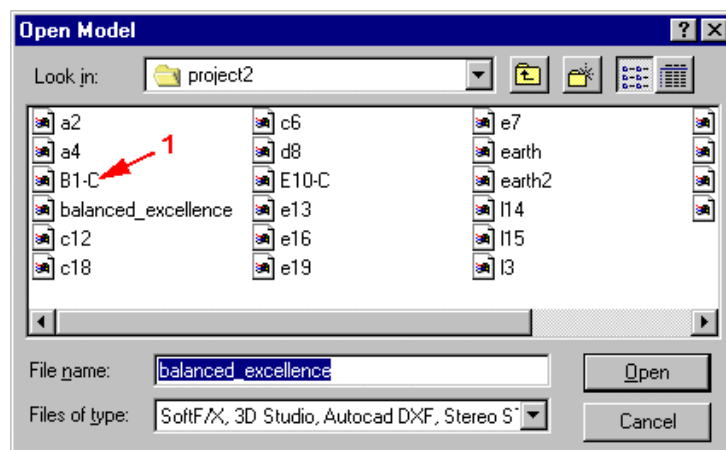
Open Model

?

X

Look in: project2

a2
a4
B1-C
balanced_excellence
c12
c18

c6
d8
E10-C
e13
e16
e19

e7
earth
earth2
l14
l15
l3

1

File name: balanced_excellence

Files of type: SoftF/X, 3D Studio, Autocad DXF, Stereo S

Open

Cancel